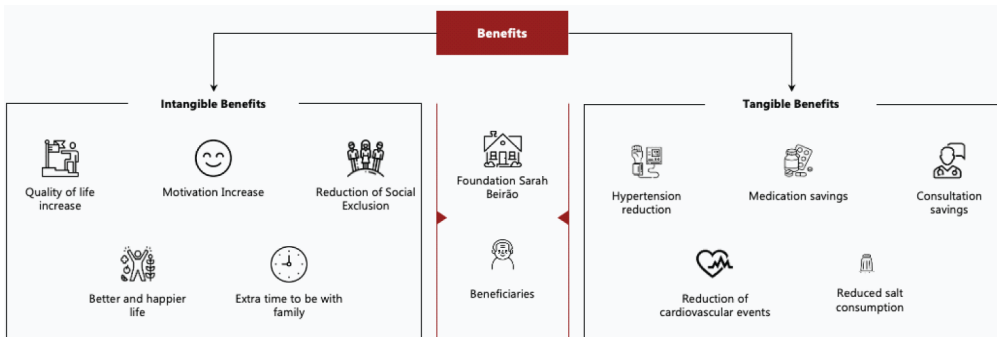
Benefits

Intangible Benefits

Quality of life increase

Motivation Increase

Reduction of Social Exclusion

Better and happier life

Extra time to be with family

Foundation Sarah Beirão

Beneficiaries

Tangible Benefits

Hypertension reduction

Medication savings

Consultation savings

Reduction of cardiovascular events

Reduced salt consumption